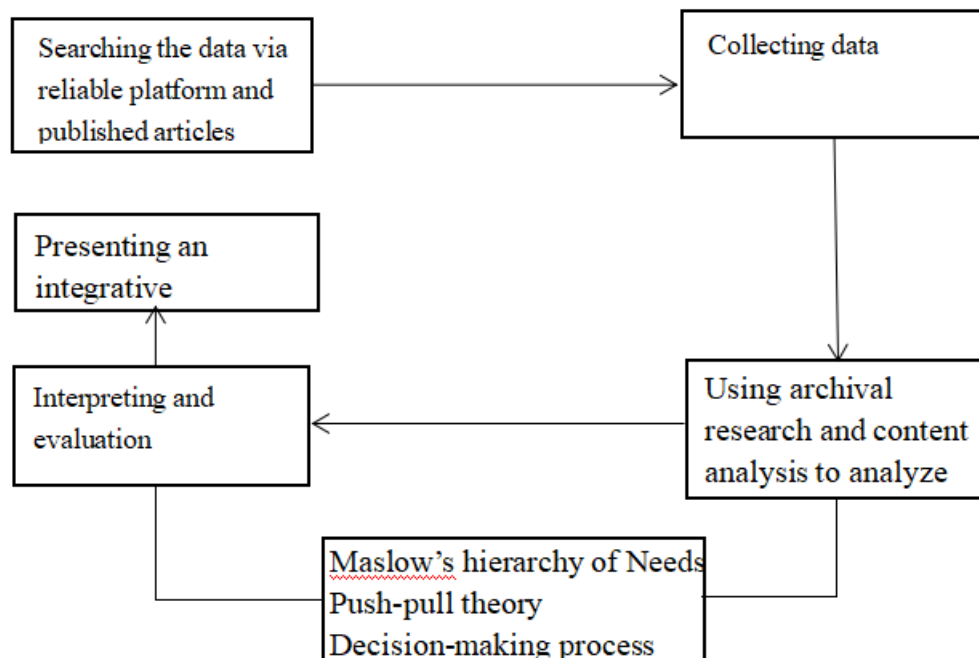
Searching the data via reliable platform and published articles

Collecting data

Presenting an integrative

Interpreting and evaluation

Using archival research and content analysis to analyze

Maslow's hierarchy of Needs
Push-pull theory
Decision-making process